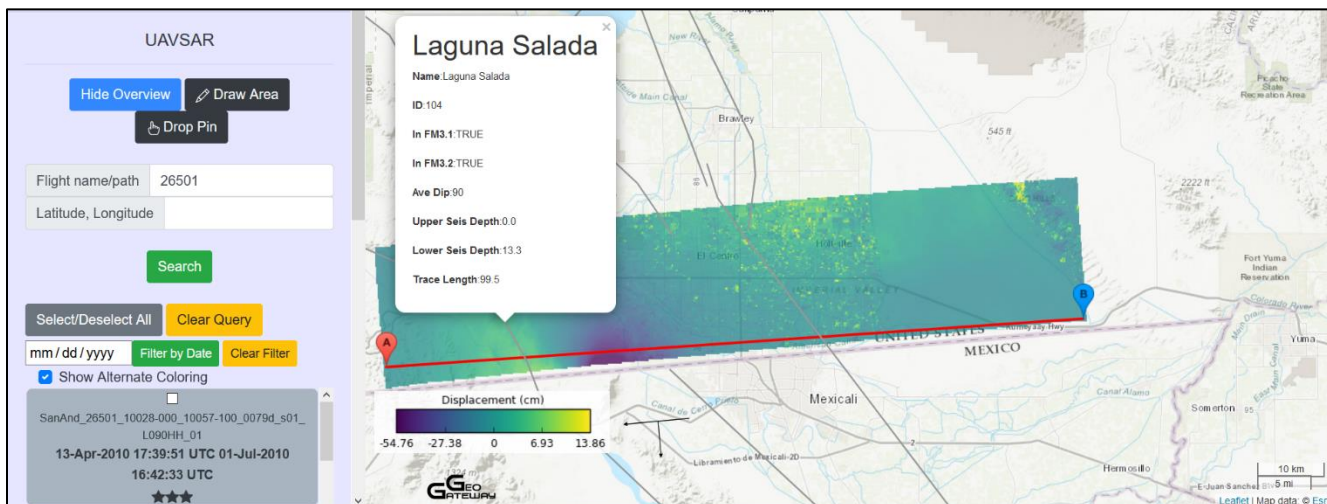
UAVSAR

Hide Overview
Draw Area
Drop Pin

Flight name/path 26501
Latitude, Longitude

Search

Select/Deselect All
Clear Query
mm / dd / yyyy
Filter by Date
Clear Filter
Show Alternate Coloring

SanAnd_26501_10028-000_10057-100_0079d_s01_L090HH_01
13-Apr-2010 17:39:51 UTC 01-Jul-2010 16:42:33 UTC
★★★

Laguna Salada
×
Name:Laguna Salada
ID:104
In FM3.1:TRUE
In FM3.2:TRUE
Ave Dip:90
Upper Seis Depth:0.0
Lower Seis Depth:13.3
Trace Length:99.5

Imperial
New River
Brawley
545 ft
2222 ft
El Centro
Imperial Valley
Picacho State Recreation Area
Fort Yuma Indian Reservation
Colorado River
Yuma
UNITED STATES
MEXICO
Mexicali
Canal Alamo
Somerton
Hermosillo
Libramiento de Mexicali-2D
A
B

Displacement (cm)
-54.76 -27.38 0 6.93 13.86

GEO GATEWAY
10 km
5 mi
Leaflet | Map data: © Esri